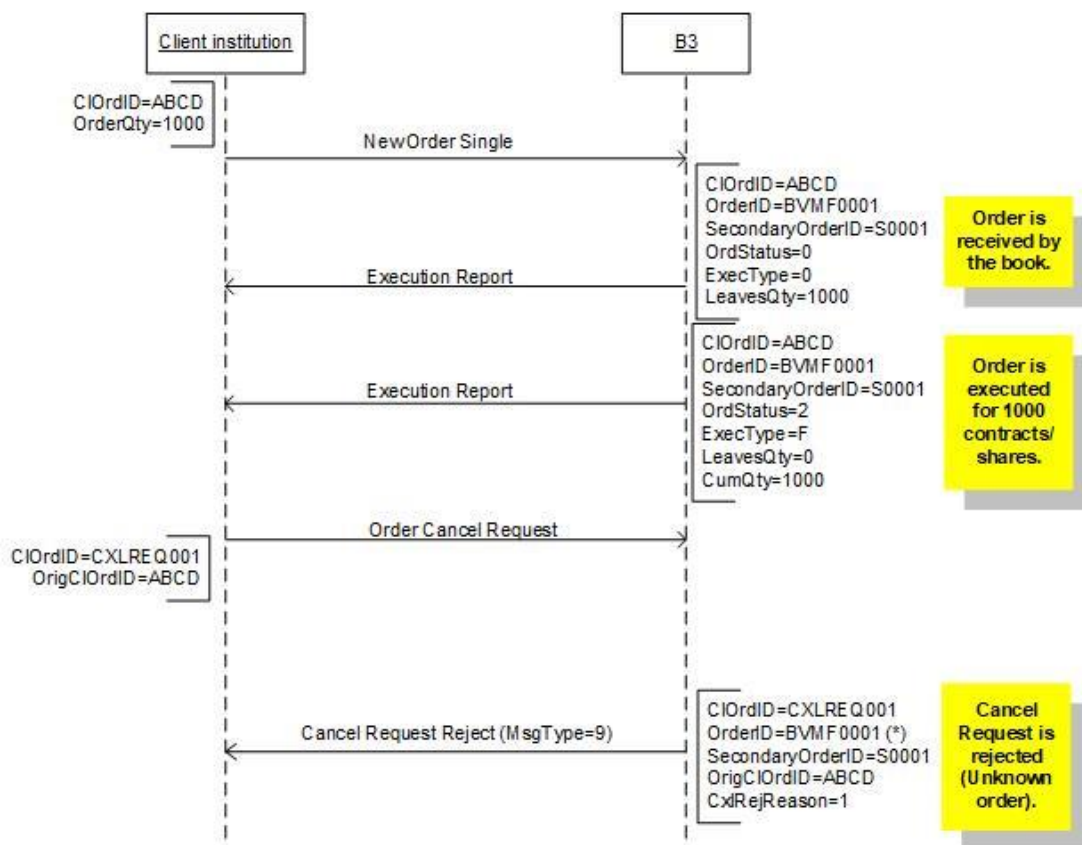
Client institution

B3

ClOrdID=ABCD
OrderQty=1000

NewOrder Single

ClOrdID=ABCD
OrderID=BVMF0001
SecondaryOrderID=S0001
OrdStatus=0
ExecType=0
LeavesQty=1000

Order is received by the book.

Execution Report

ClOrdID=ABCD
OrderID=BVMF0001
SecondaryOrderID=S0001
OrdStatus=2
ExecType=F
LeavesQty=0
CumQty=1000

Order is executed for 1000 contracts/ shares.

Execution Report

Order Cancel Request

ClOrdID=CXLREQ001
OrigClOrdID=ABCD

Cancel Request Reject (MsgType=9)

ClOrdID=CXLREQ001
OrderID=BVMF0001 (*)
SecondaryOrderID=S0001
OrigClOrdID=ABCD
CxlRejReason=1

Cancel Request is rejected (Unknown order).